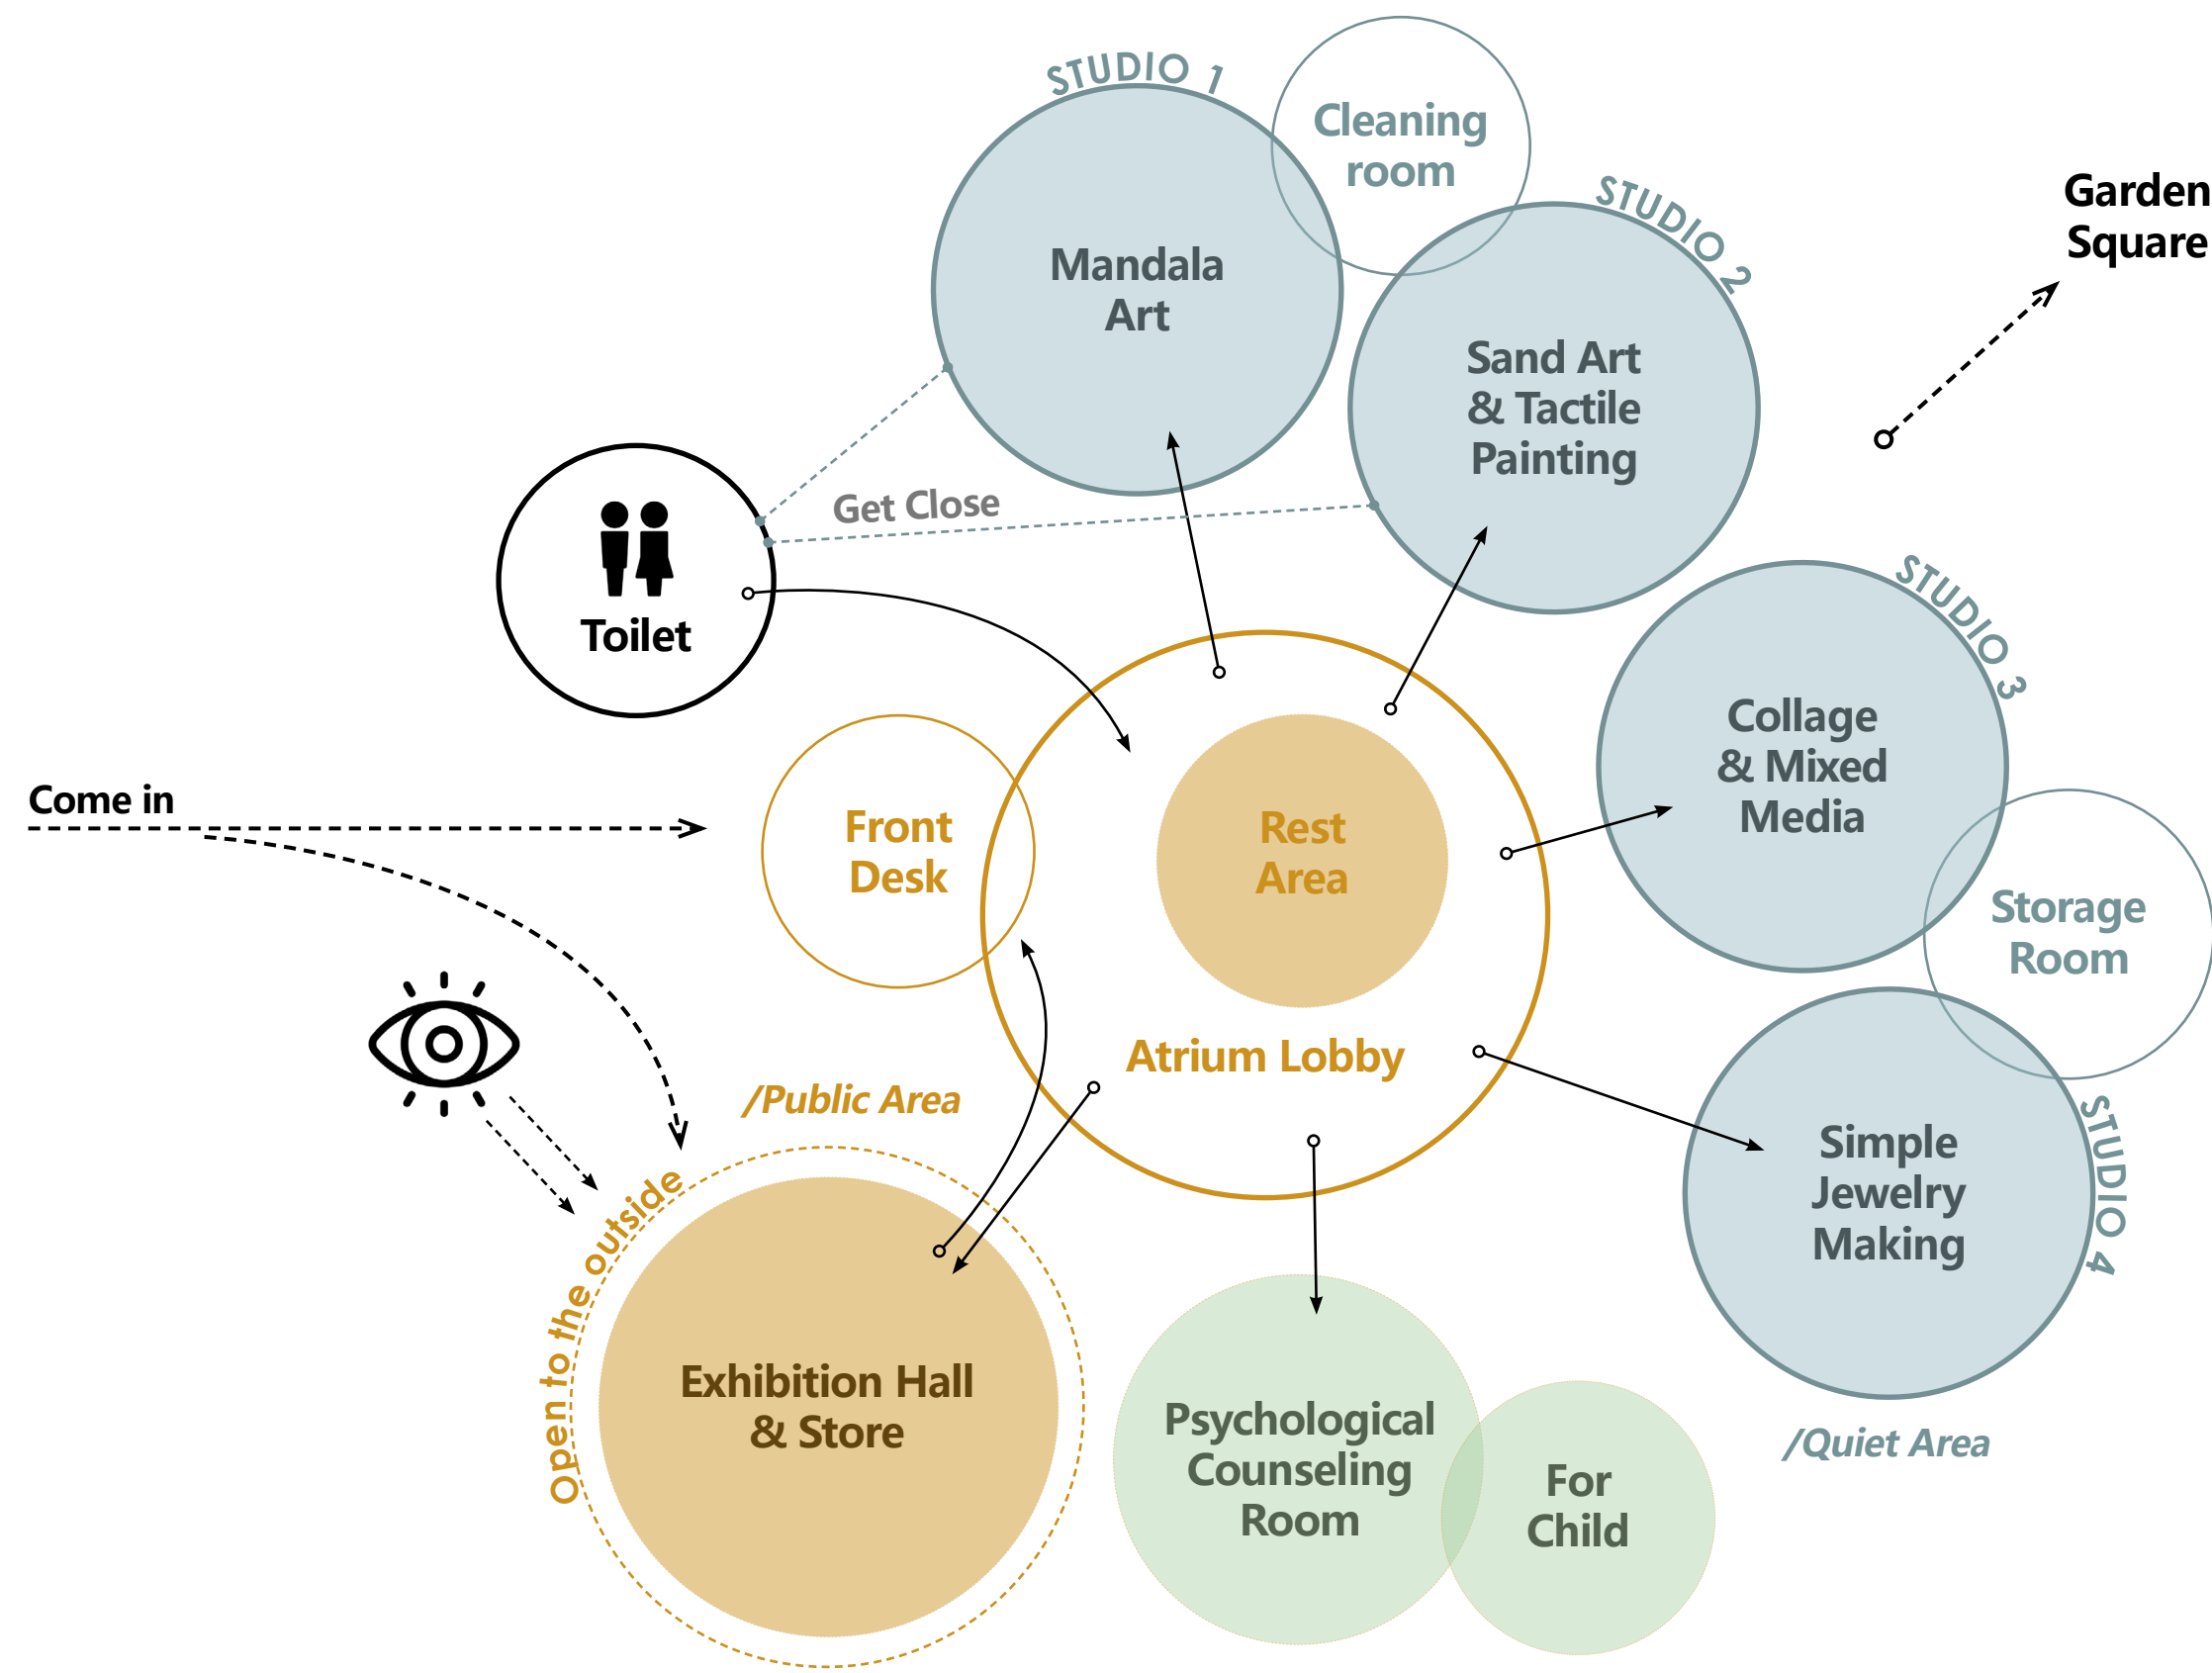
STUDIO 1

Mandala Art

Cleaning room

STUDIO 2

Sand Art & Tactile Painting

Garden Square

Toilet

Get Close

STUDIO 3

Collage & Mixed Media

Storage Room

Come in

Front Desk

Rest Area

Atrium Lobby

/Public Area

STUDIO 4

Simple Jewelry Making

Open to the outside

Exhibition Hall & Store

Psychological Counseling Room

For Child

/Quiet Area